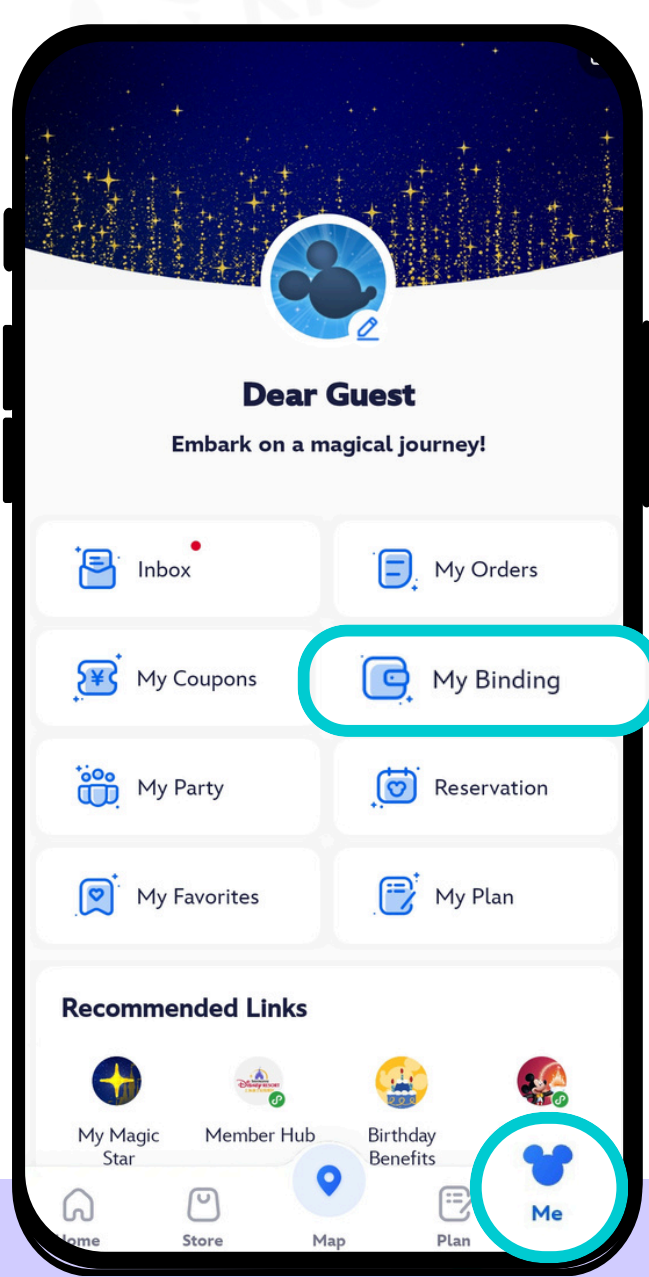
Dear Guest

Embark on a magical journey!

Inbox

My Orders

My Coupons

My Binding

My Party

Reservation

My Favorites

My Plan

Recommended Links

My Magic Star

Member Hub

Birthday Benefits

Home

Store

Map

Plan

Me